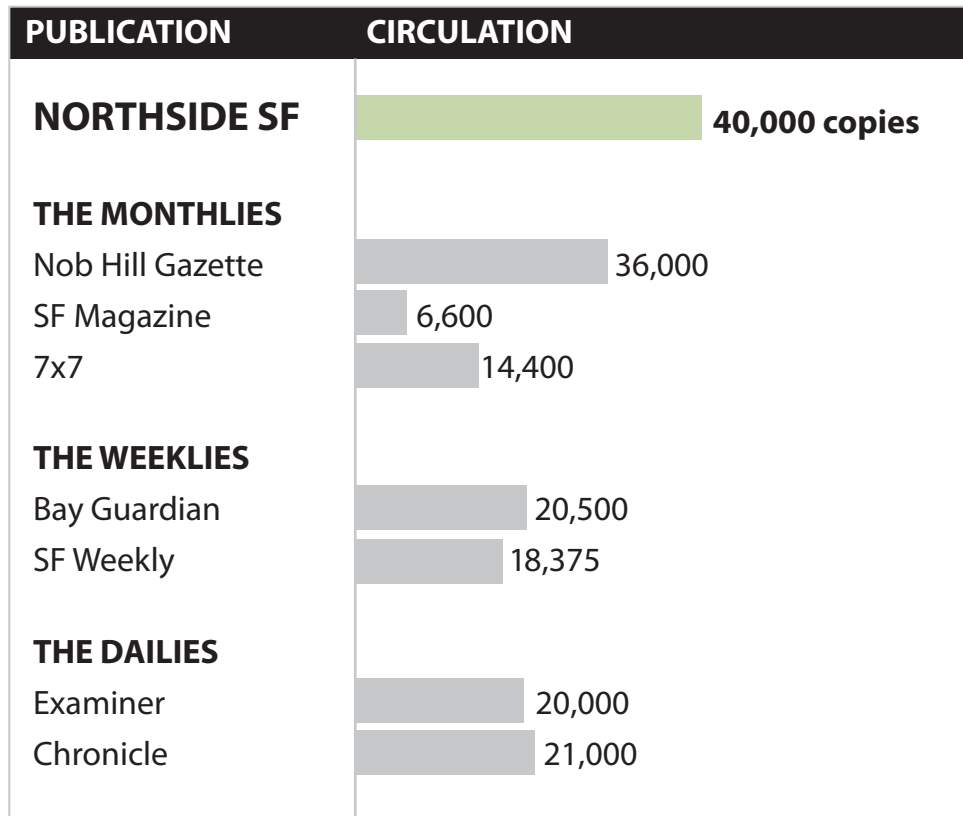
| PUBLICATION | CIRCULATION |
|---|---|
| NORTHSIDE SF | 40,000 copies |
| THE MONTHLIES | |
| Nob Hill Gazette | 36,000 |
| SF Magazine | 6,600 |
| 7x7 | 14,400 |
| THE WEEKLIES | |
| Bay Guardian | 20,500 |
| SF Weekly | 18,375 |
| THE DAILIES | |
| Examiner | 20,000 |
| Chronicle | 21,000 |